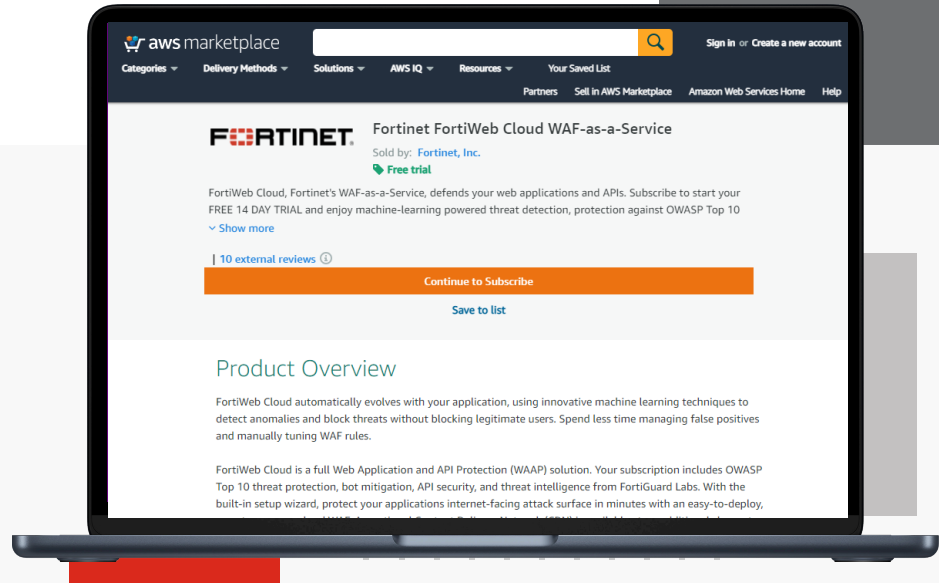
aws marketplace

Sign in or Create a new account

Categories Delivery Methods Solutions AWS IQ Resources Your Saved List

Partners Sell in AWS Marketplace Amazon Web Services Home Help

FORTINET

Fortinet FortiWeb Cloud WAF-as-a-Service

Sold by: Fortinet, Inc.

Free trial

FortiWeb Cloud, Fortinet's WAF-as-a-Service, defends your web applications and APIs. Subscribe to start your FREE 14 DAY TRIAL and enjoy machine-learning powered threat detection, protection against OWASP Top 10

Show more

| 10 external reviews

Continue to Subscribe

Save to list

Product Overview

FortiWeb Cloud automatically evolves with your application, using innovative machine learning techniques to detect anomalies and block threats without blocking legitimate users. Spend less time managing false positives and manually tuning WAF rules.

FortiWeb Cloud is a full Web Application and API Protection (WAAP) solution. Your subscription includes OWASP Top 10 threat protection, bot mitigation, API security, and threat intelligence from FortiGuard Labs. With the built-in setup wizard, protect your applications internet-facing attack surface in minutes with an easy-to-deploy, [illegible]